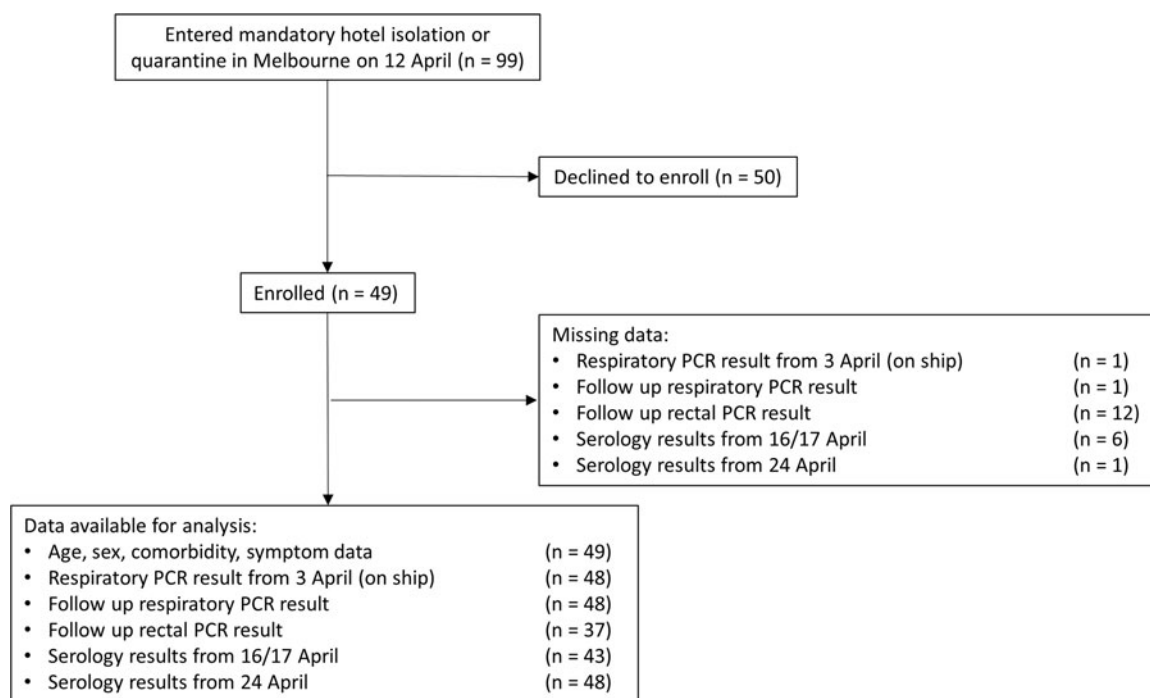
Entered mandatory hotel isolation or quarantine in Melbourne on 12 April (n = 99)

Declined to enroll (n = 50)

Enrolled (n = 49)

Missing data:
• Respiratory PCR result from 3 April (on ship) (n = 1)
• Follow up respiratory PCR result (n = 1)
• Follow up rectal PCR result (n = 12)
• Serology results from 16/17 April (n = 6)
• Serology results from 24 April (n = 1)

Data available for analysis:
• Age, sex, comorbidity, symptom data (n = 49)
• Respiratory PCR result from 3 April (on ship) (n = 48)
• Follow up respiratory PCR result (n = 48)
• Follow up rectal PCR result (n = 37)
• Serology results from 16/17 April (n = 43)
• Serology results from 24 April (n = 48)